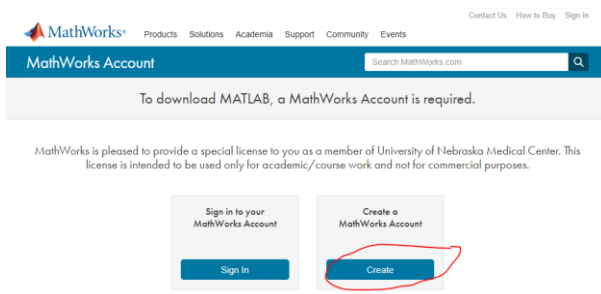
Contact Us How to Buy Sign In

MathWorks®

Products Solutions Academia Support Community Events

MathWorks Account

Search MathWorks.com

To download MATLAB, a MathWorks Account is required.

MathWorks is pleased to provide a special license to you as a member of University of Nebraska Medical Center. This license is intended to be used only for academic/course work and not for commercial purposes.

Sign in to your MathWorks Account

Sign In

Create a MathWorks Account

Create